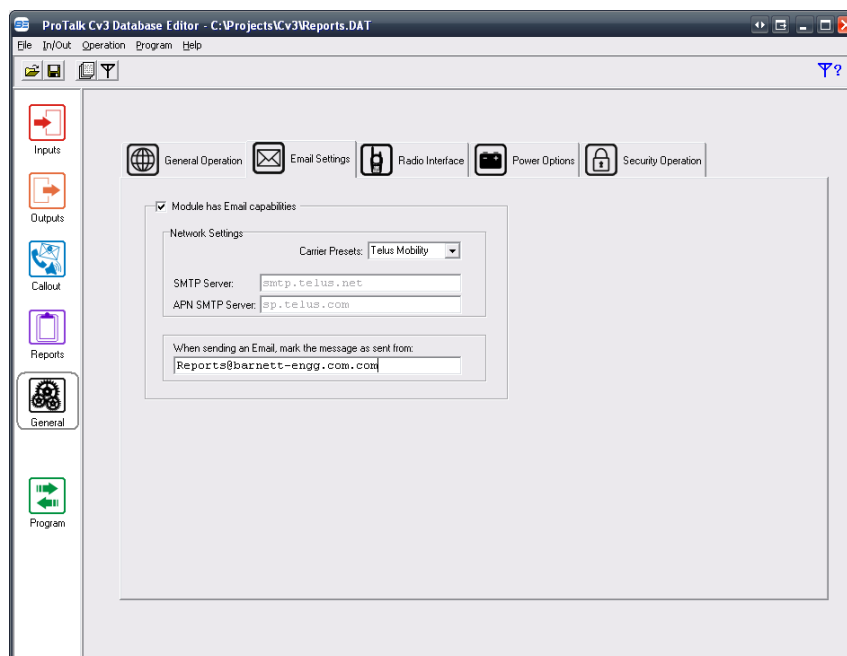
ProTalk Cv3 Database Editor - C:\Projects\Cv3\Reports.DAT

File In/Out Operation Program Help

Inputs

Outputs

Callout

Reports

General

Program

General Operation

Email Settings

Radio Interface

Power Options

Security Operation

Module has Email capabilities

Network Settings

Carrier Presets: Telus Mobility

SMTP Server: smtp.telus.net

APN SMTP Server: sp.telus.com

When sending an Email, mark the message as sent from:

Reports@barnett-engg.com.com